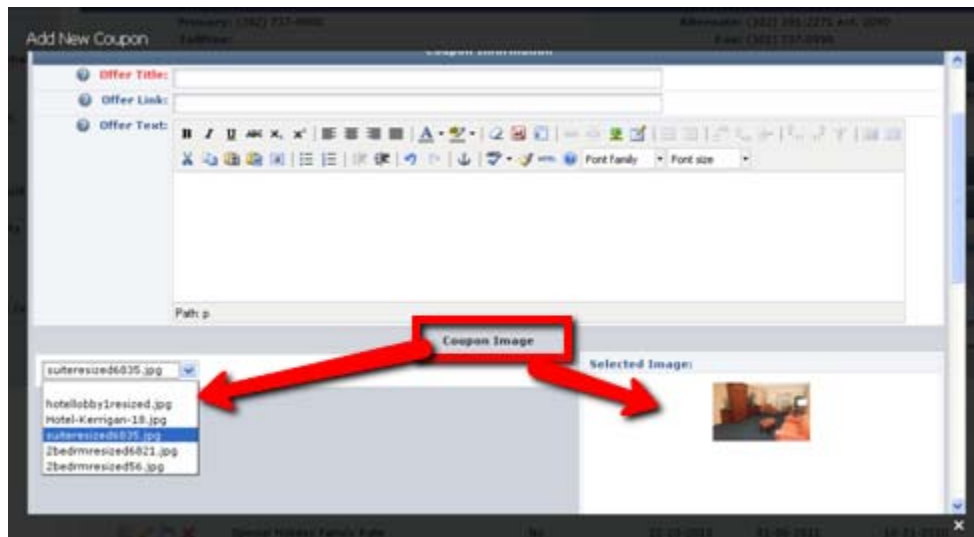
Add New Coupon

Offer Title:

Offer Link:

Offer Text:

Font family

Font size

Path: p

Coupon Image

suiteresized6035.jpg

hotellobby1resized.jpg
Hotel-Kerrigan-18.jpg
suiteresized6035.jpg
2bedrmresized6821.jpg
2bedrmresized56.jpg

Selected Image: